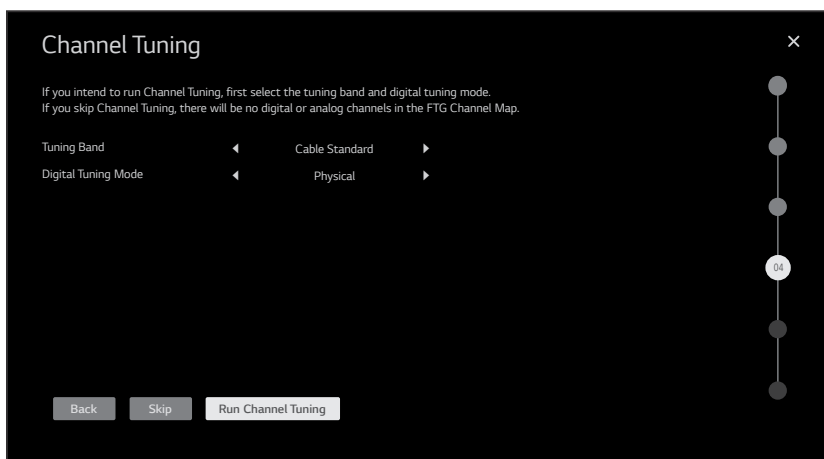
Channel Tuning

×

If you intend to run Channel Tuning, first select the tuning band and digital tuning mode.
If you skip Channel Tuning, there will be no digital or analog channels in the FTG Channel Map.

| Tuning Band | ◀ | Cable Standard | ▶ |
|---|---|---|---|
| Digital Tuning Mode | ◀ | Physical | ▶ |

04

Back Skip Run Channel Tuning